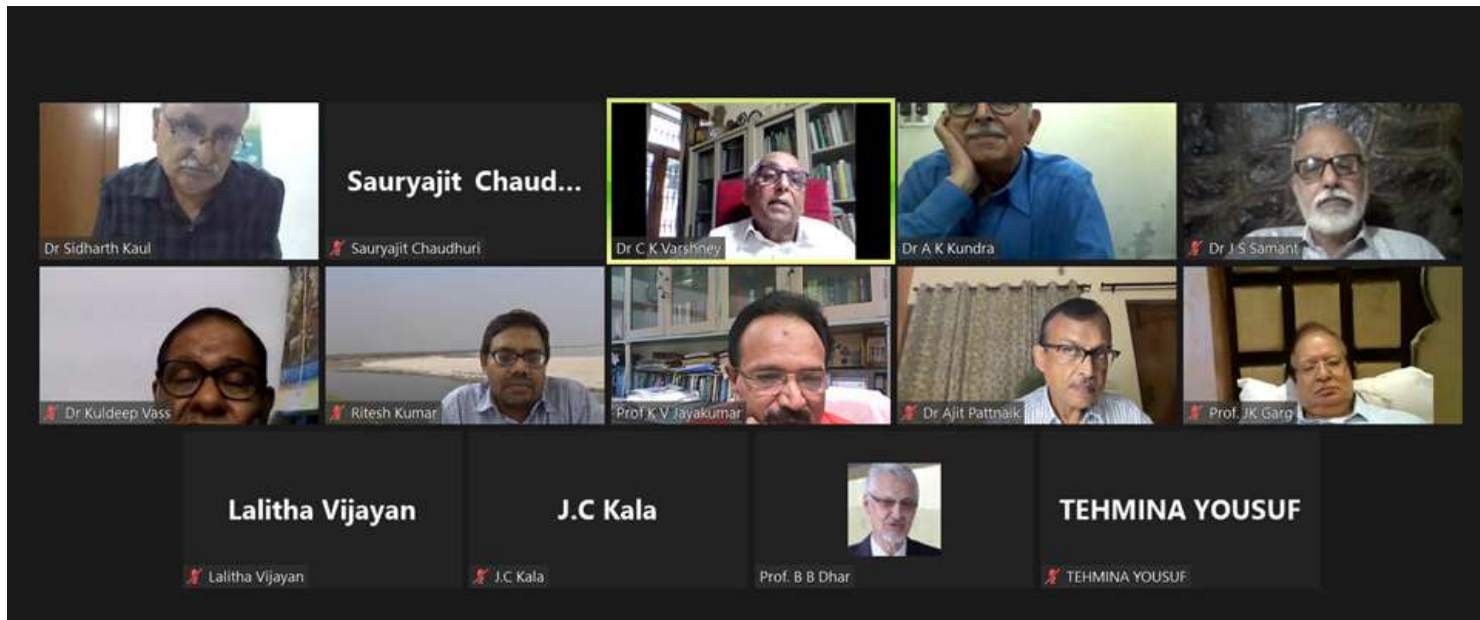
Dr Sidharth Kaul

Sauryajit Chaud...

Sauryajit Chaudhuri

Dr C K Varshney

Dr A K Kundra

Dr J S Samant

Dr Kuldeep Vass

Ritesh Kumar

Prof K V Jayakumar

Dr Ajit Pattnaik

Prof. JK Garg

Lalitha Vijayan

Lalitha Vijayan

J.C Kala

J.C Kala

Prof. B B Dhar

TEHMINA YOUSUF

TEHMINA YOUSUF